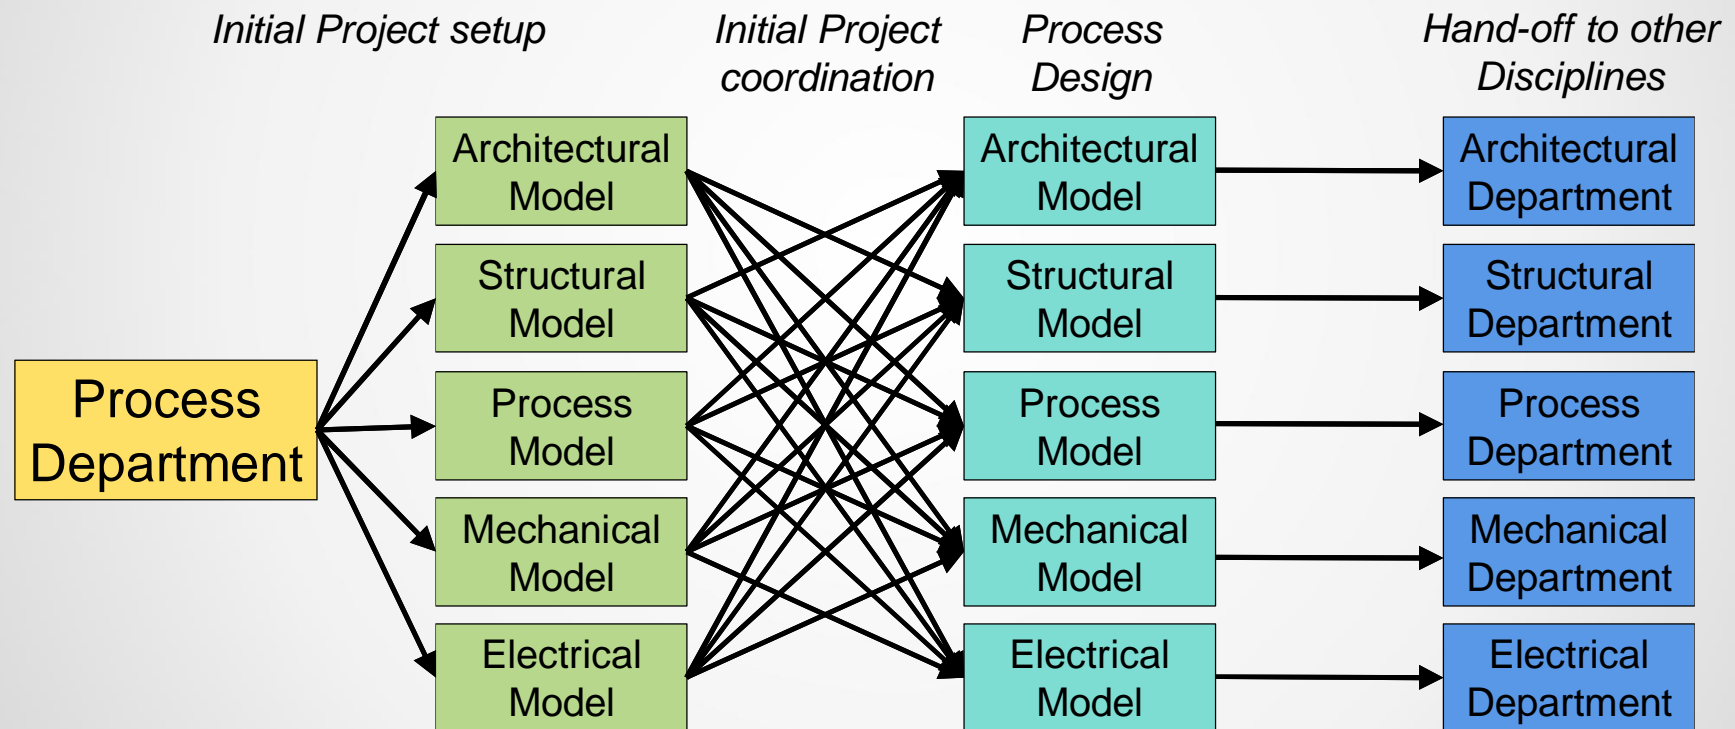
Initial Project setup

Initial Project coordination

Process Design

Hand-off to other Disciplines

Process Department

Architectural Model

Structural Model

Process Model

Mechanical Model

Electrical Model

Architectural Model

Structural Model

Process Model

Mechanical Model

Electrical Model

Architectural Department

Structural Department

Process Department

Mechanical Department

Electrical Department